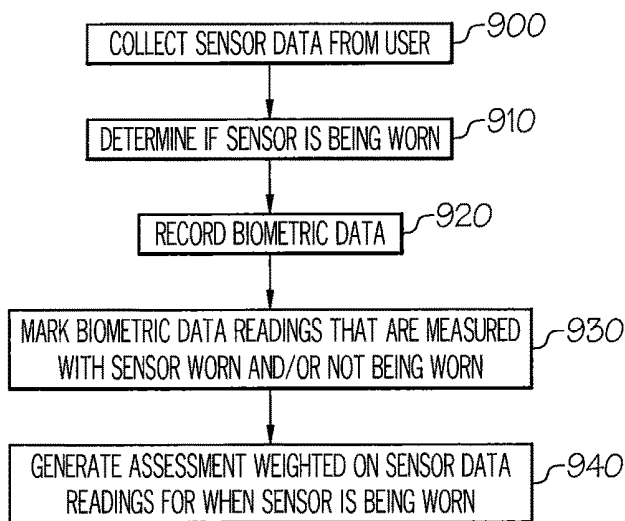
COLLECT SENSOR DATA FROM USER
900

DETERMINE IF SENSOR IS BEING WORN
910

RECORD BIOMETRIC DATA
920

MARK BIOMETRIC DATA READINGS THAT ARE MEASURED WITH SENSOR WORN AND/OR NOT BEING WORN
930

GENERATE ASSESSMENT WEIGHTED ON SENSOR DATA READINGS FOR WHEN SENSOR IS BEING WORN
940